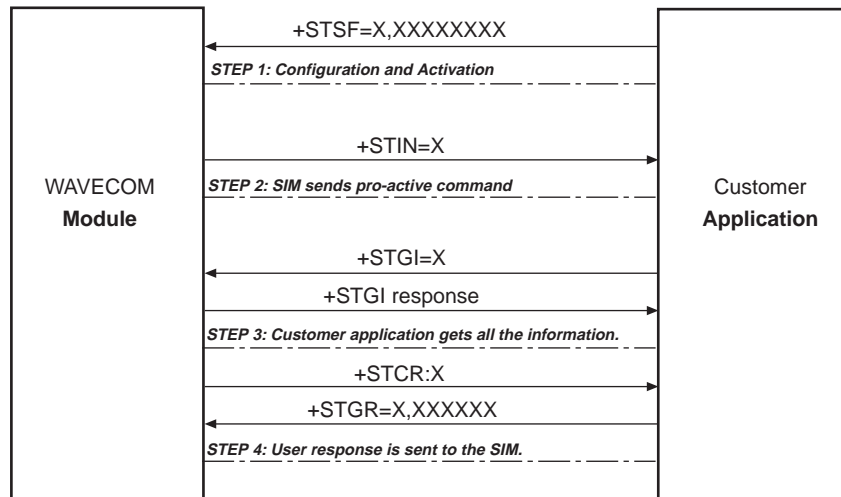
+STSF=X,XXXXXXXX

STEP 1: Configuration and Activation

+STIN=X

WAVECOM
Module

STEP 2: SIM sends pro-active command

Customer
Application

+STGI=X

+STGI response

STEP 3: Customer application gets all the information.

+STCR:X

+STGR=X,XXXXXX

STEP 4: User response is sent to the SIM.